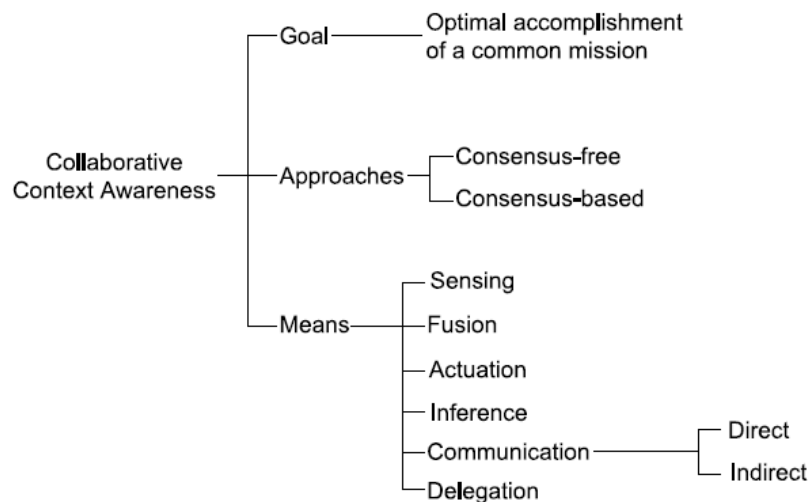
Collaborative Context Awareness

Goal

Optimal accomplishment of a common mission

Approaches

Consensus-free

Consensus-based

Means

Sensing

Fusion

Actuation

Inference

Communication

Direct

Indirect

Delegation